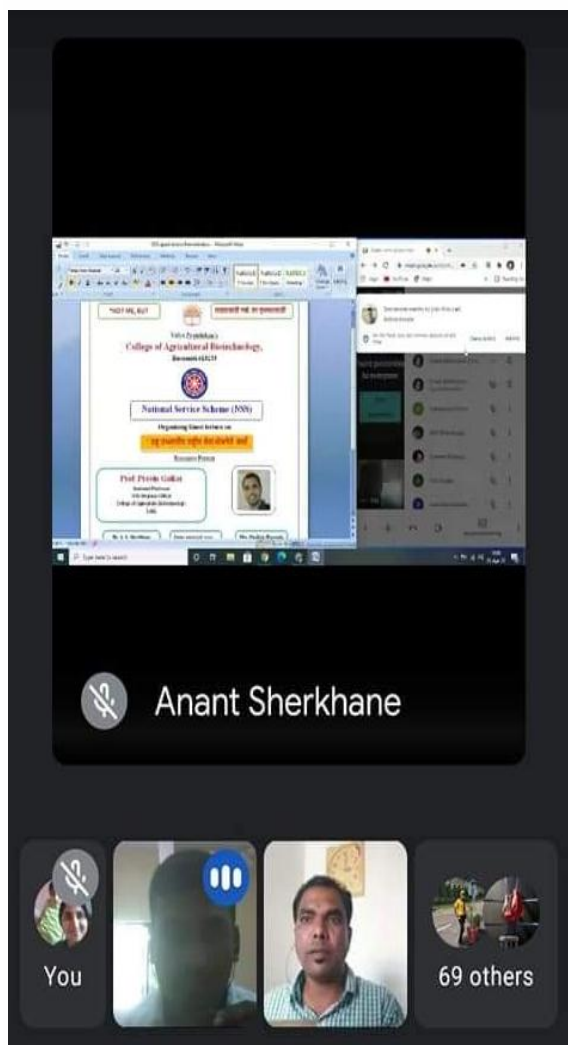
"NOT ME, BUT

Vidya Pratishthan's
College of Agricultural Biotechnology,
Baramati 413133

National Service Scheme (NSS)

Organizing Guest lecture on

Resource Person

Prof. Pravin Gaikar

Someone wants to join this call

Type here to search

Anant Sherkhane

You

69 others